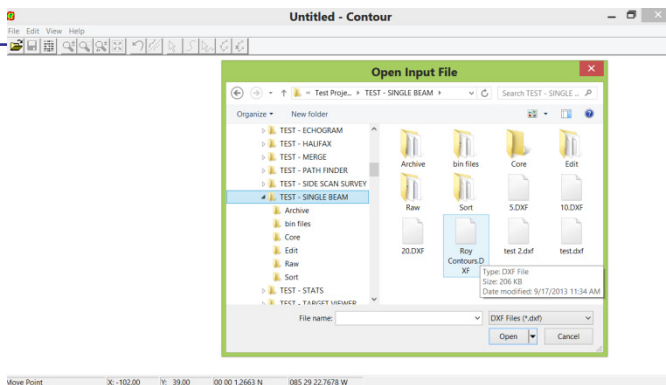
Untitled - Contour

File Edit View Help

Open Input File

« Test Proje... › TEST - SINGLE BEAM ›

Search TEST - SINGLE ...

Organize ▾ New folder

TEST - ECHOGRAM
TEST - HALIFAX
TEST - MERGE
TEST - PATH FINDER
TEST - SIDE SCAN SURVEY
TEST - SINGLE BEAM
Archive
bin files
Core
Edit
Raw
Sort
TEST - STATS
TEST - TARGET VIEWER

Archive
bin files
Core
Edit
Raw
Sort
5.DXF
10.DXF
20.DXF
Roy Contours.DXF
test 2.dxf
test.dxf

Type: DXF File
Size: 206 KB
Date modified: 9/17/2013 11:34 AM

File name:
DXF Files (*.dxf)
Open
Cancel

Move Point X: -102.00 Y: 39.00 00 00 1.2663 N 085 29 22.7678 W